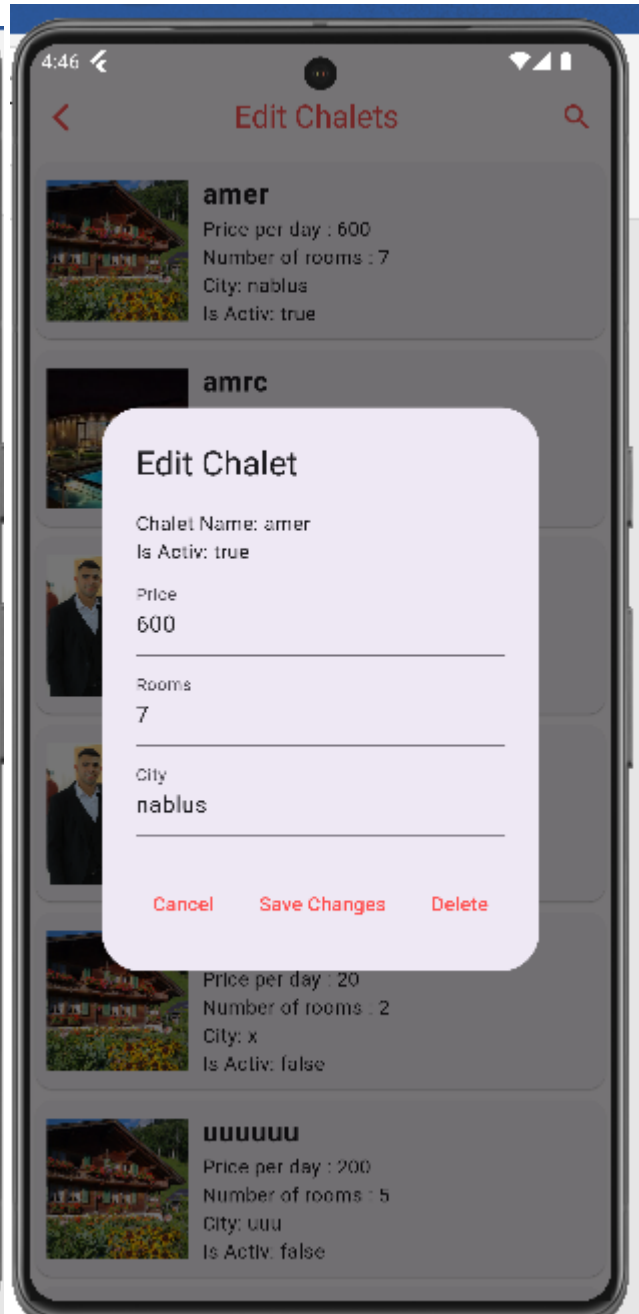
4:46

Edit Chalets

amer
Price per day : 600
Number of rooms : 7
City: nablus
Is Activ: true

amrc

Edit Chalet

Chalet Name: amer
Is Activ: true

Price
600

Rooms
7

City
nablus

Cancel Save Changes Delete

Price per day : 20
Number of rooms : 2
City: x
Is Activ: false

uuuuuu
Price per day : 200
Number of rooms : 5
City: uuu
Is Activ: false